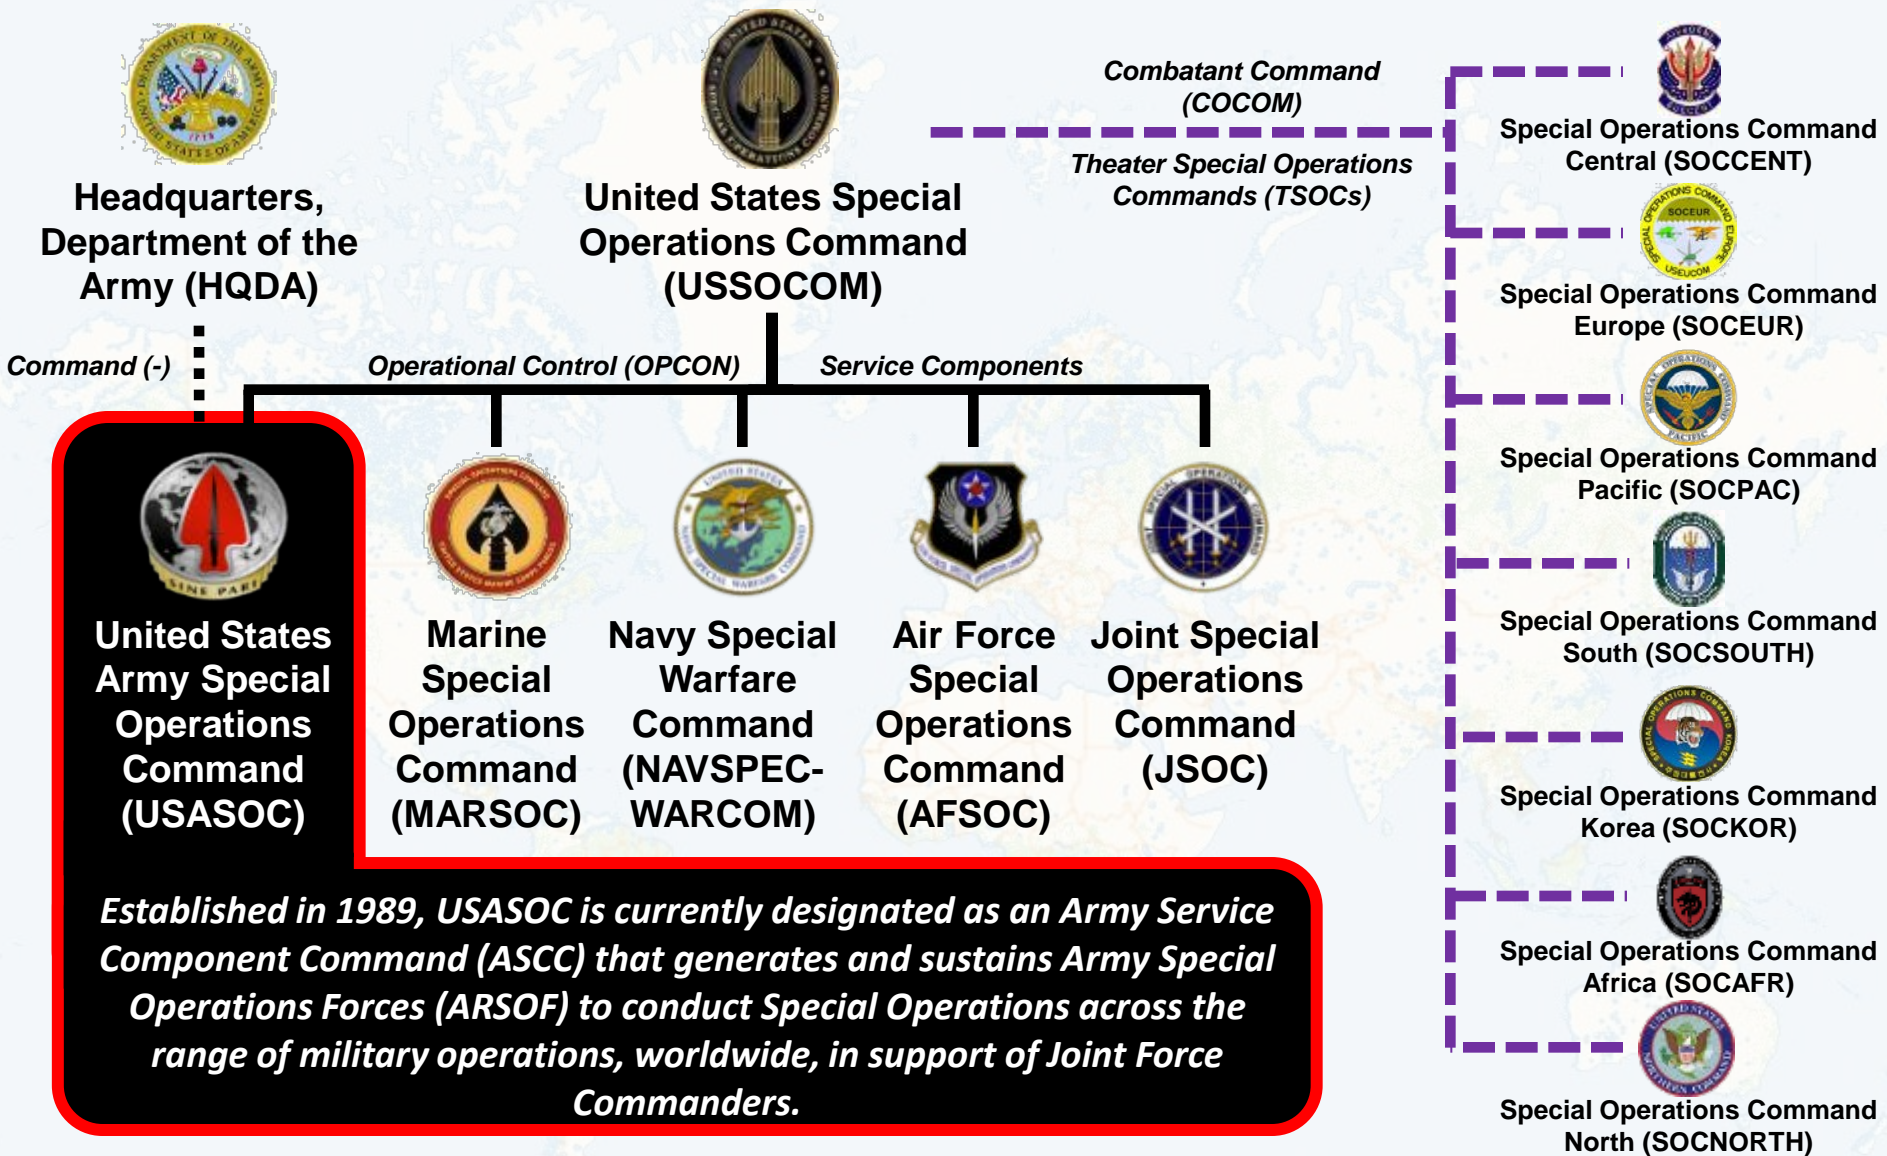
Headquarters, Department of the Army (HQDA)

United States Special Operations Command (USSOCOM)

Combatant Command (COCOM)

Theater Special Operations Commands (TSOCs)

Command (-)

Operational Control (OPCON)

Service Components

United States Army Special Operations Command (USASOC)

Marine Special Operations Command (MARSOC)

Navy Special Warfare Command (NAVSPEC-WARCOM)

Air Force Special Operations Command (AFSOC)

Joint Special Operations Command (JSOC)

Special Operations Command Central (SOCCENT)

Special Operations Command Europe (SOCEUR)

Special Operations Command Pacific (SOCPAC)

Special Operations Command South (SOCSOUTH)

Special Operations Command Korea (SOCKOR)

Special Operations Command Africa (SOCAFR)

Special Operations Command North (SOCNORTH)

Established in 1989, USASOC is currently designated as an Army Service Component Command (ASCC) that generates and sustains Army Special Operations Forces (ARSOF) to conduct Special Operations across the range of military operations, worldwide, in support of Joint Force Commanders.